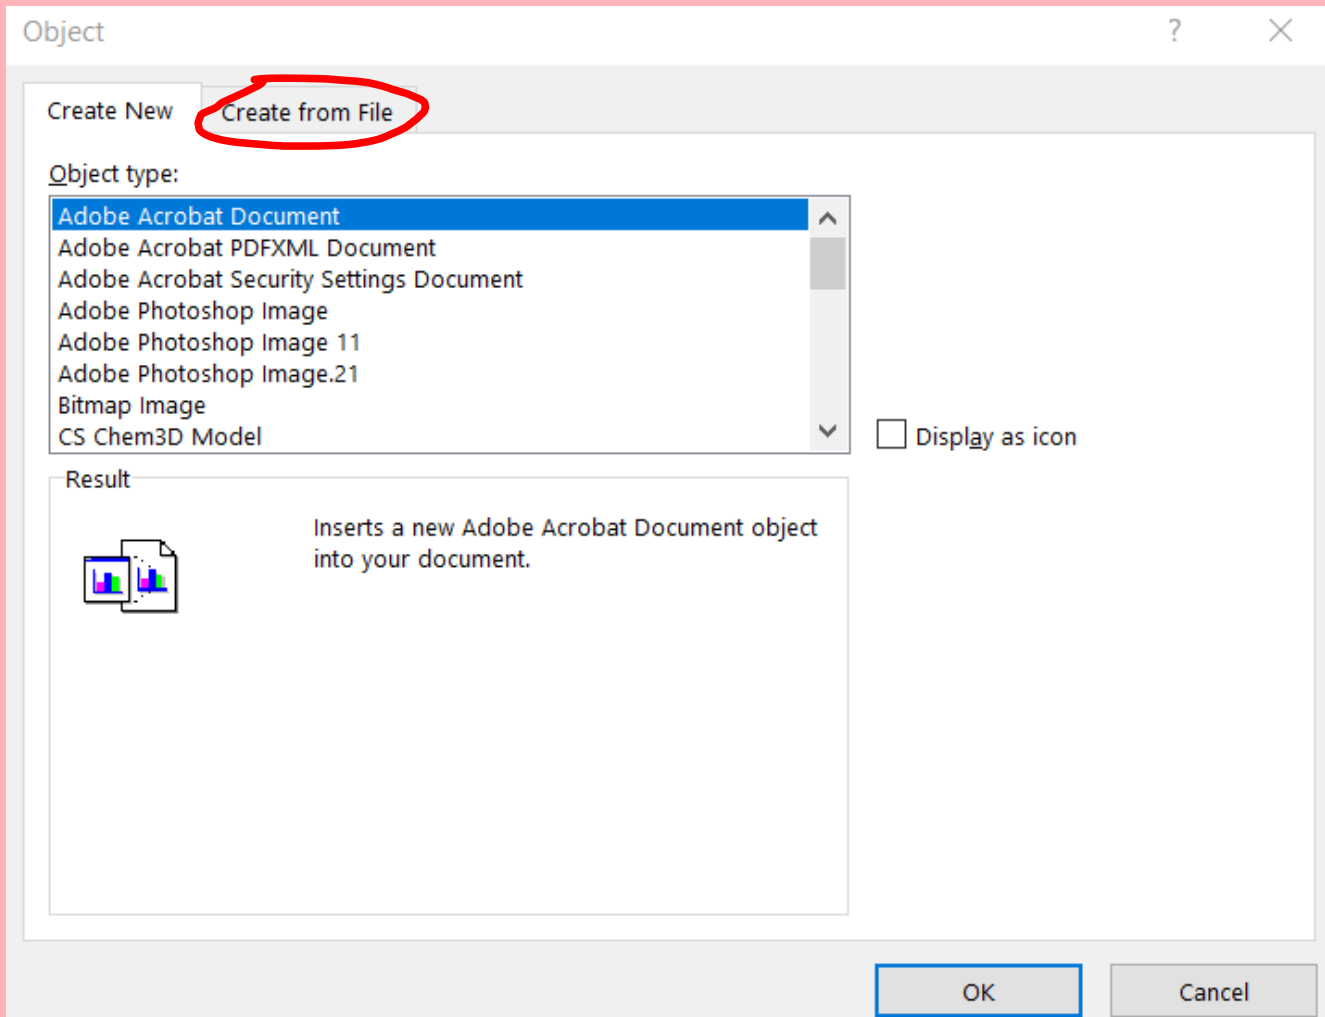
Object

?

Create New

Create from File

Object type:

Adobe Acrobat Document
Adobe Acrobat PDFXML Document
Adobe Acrobat Security Settings Document
Adobe Photoshop Image
Adobe Photoshop Image 11
Adobe Photoshop Image.21
Bitmap Image
CS Chem3D Model

Display as icon

Result

Inserts a new Adobe Acrobat Document object into your document.

OK

Cancel